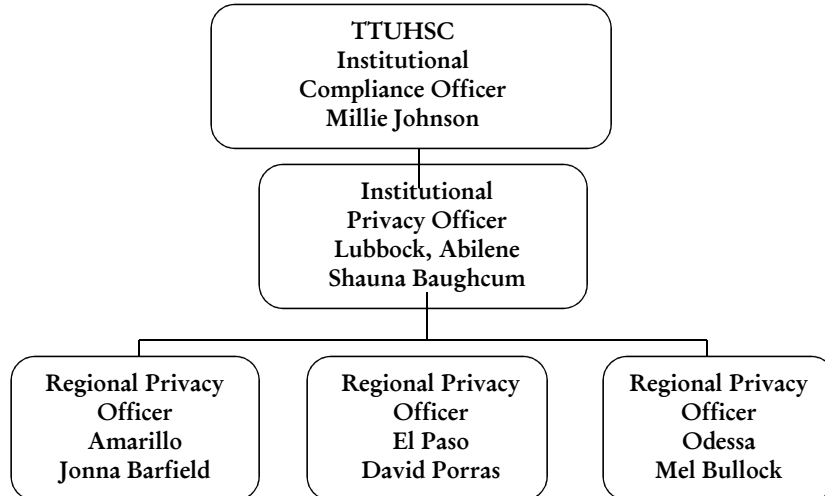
TTUHSC
Institutional
Compliance Officer
Millie Johnson

Institutional
Privacy Officer
Lubbock, Abilene
Shauna Baughcum

Regional Privacy
Officer
Amarillo
Jonna Barfield

Regional Privacy
Officer
El Paso
David Porras

Regional Privacy
Officer
Odessa
Mel Bullock